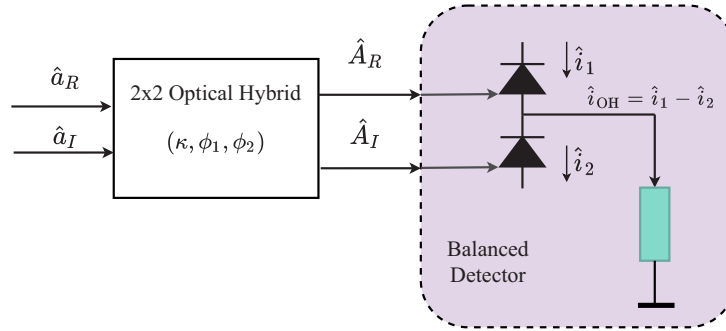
$\hat{a}_R$

$\hat{a}_I$

2x2 Optical Hybrid

$(\kappa, \phi_1, \phi_2)$

$\hat{A}_R$

$\hat{A}_I$

$\downarrow \hat{i}_1$

$\hat{i}_{\mathrm{OH}} = \hat{i}_1 - \hat{i}_2$

$\downarrow \hat{i}_2$

Balanced Detector